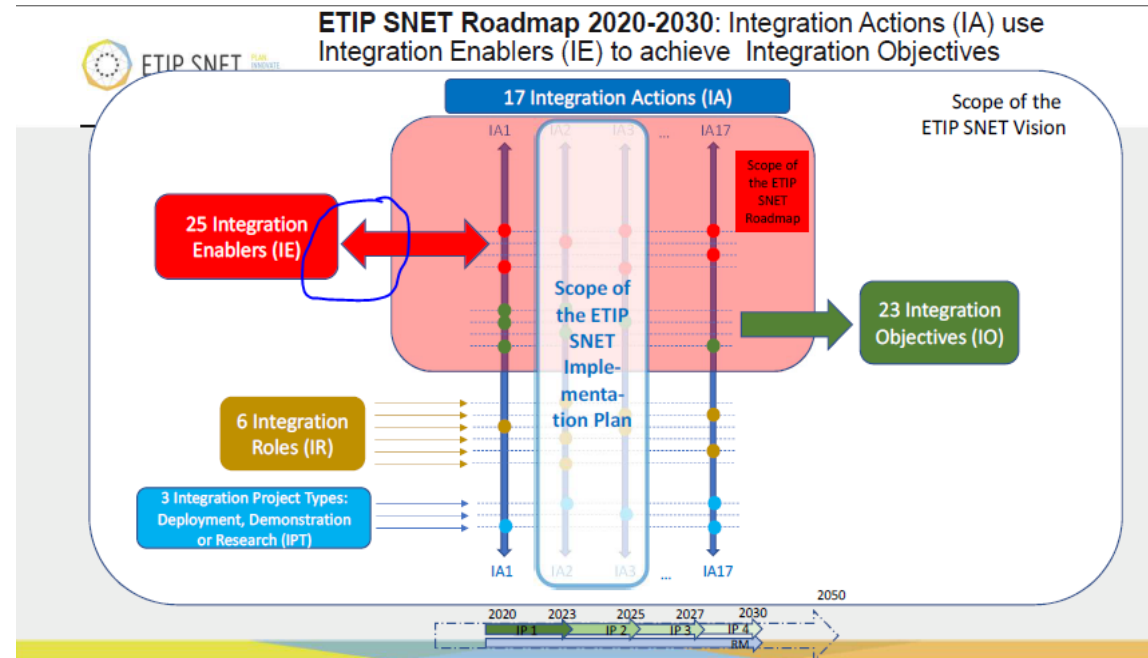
ETIP SNET Roadmap 2020-2030: Integration Actions (IA) use Integration Enablers (IE) to achieve Integration Objectives

ETIP SNET

17 Integration Actions (IA)

Scope of the ETIP SNET Vision

IA1 IA2 IA3 ... IA17

Scope of the ETIP SNET Roadmap

25 Integration Enablers (IE)

Scope of the ETIP SNET Implementation Plan

23 Integration Objectives (IO)

6 Integration Roles (IR)

3 Integration Project Types: Deployment, Demonstration or Research (IPT)

IA1 IA2 IA3 ... IA17

2020 2023 2025 2027 2030 2050

IP 1 IP 2 IP 3 IP 4

RM